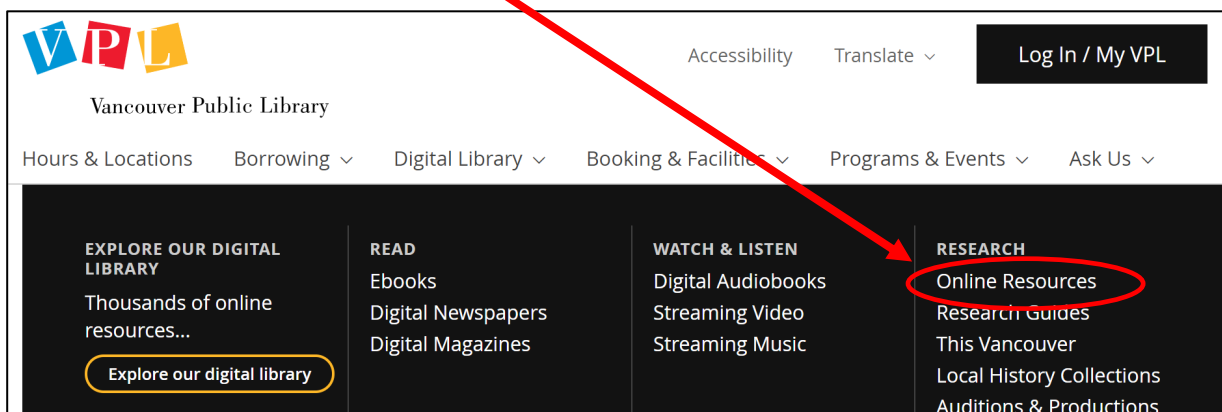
VPL

Vancouver Public Library

Accessibility Translate

Log In / My VPL

Hours & Locations Borrowing Digital Library Booking & Facilities Programs & Events Ask Us

EXPLORE OUR DIGITAL LIBRARY

Thousands of online resources...

Explore our digital library

READ

Ebooks

Digital Newspapers

Digital Magazines

WATCH & LISTEN

Digital Audiobooks

Streaming Video

Streaming Music

RESEARCH

Online Resources

Research Guides

This Vancouver

Local History Collections

Auditions & Productions